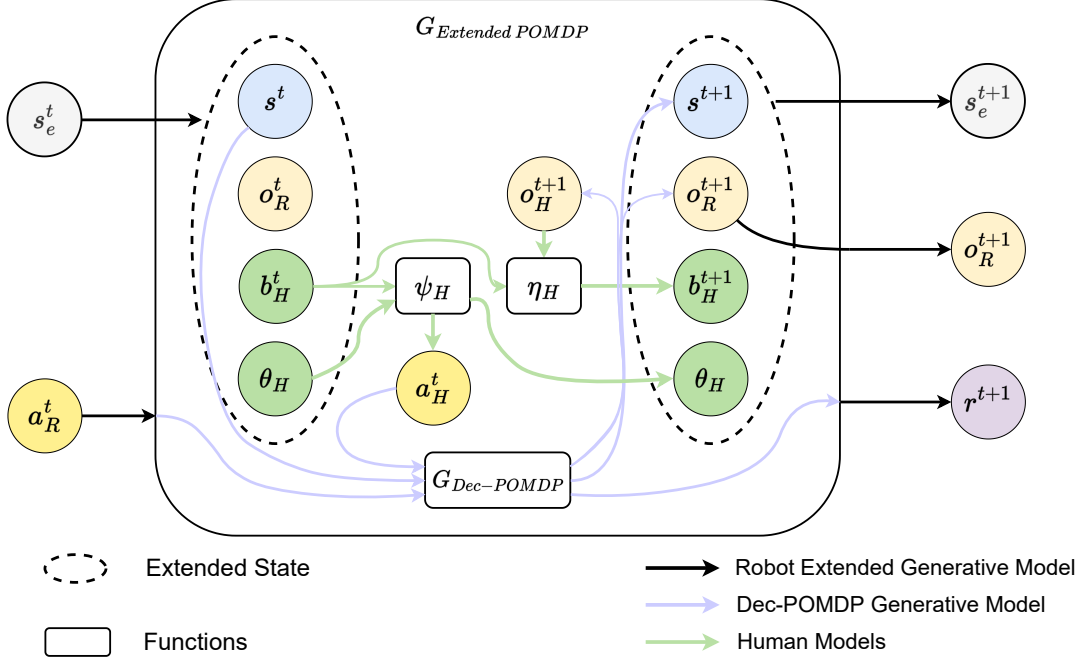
$G_{Extended\ POMDP}$

$s_e^t$

$s^t$

$o_R^t$

$b_H^t$

$\theta_H$

$a_R^t$

$\psi_H$

$\eta_H$

$o_H^{t+1}$

$a_H^t$

$G_{Dec-POMDP}$

$s^{t+1}$

$o_R^{t+1}$

$b_H^{t+1}$

$\theta_H$

$s_e^{t+1}$

$o_R^{t+1}$

$r^{t+1}$

Extended State

Functions

Robot Extended Generative Model

Dec-POMDP Generative Model

Human Models